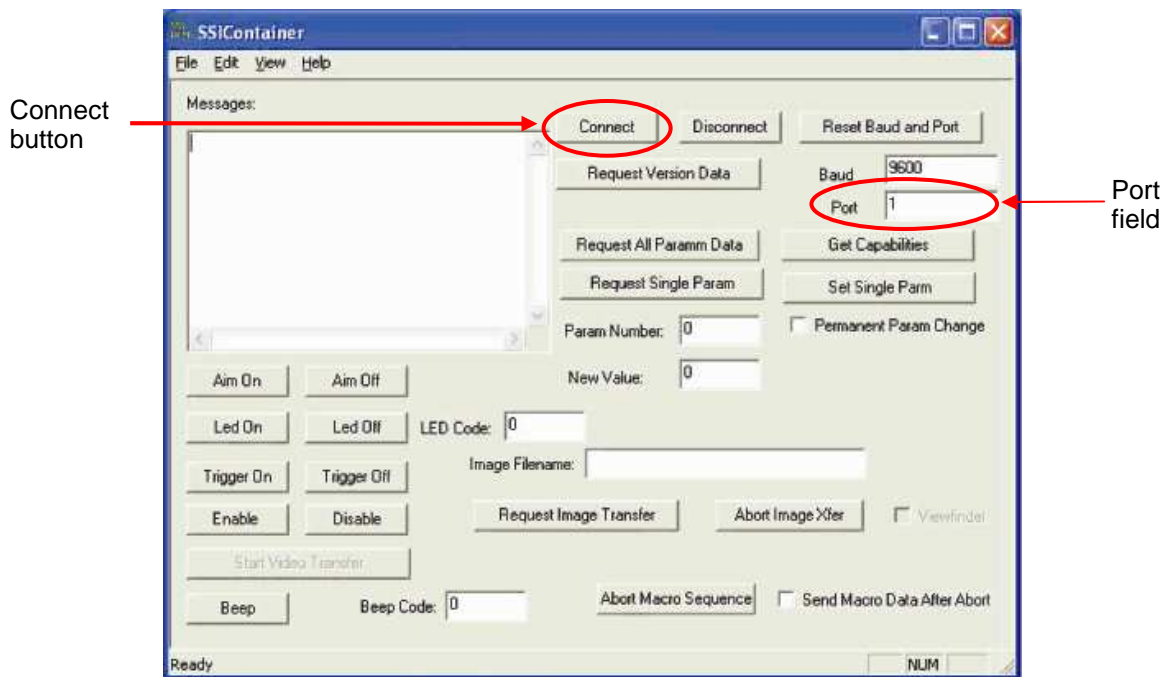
Connect button

SSiContainer

File Edit View Help

Messages:

Connect

Disconnect

Reset Baud and Port

Request Version Data

Baud 9600

Port 1

Port field

Request All Paramm Data

Get Capabilities

Request Single Param

Set Single Parm

Param Number: 0

Permanent Param Change

New Value: 0

Aim On

Aim Off

Led On

Led Off

LED Code: 0

Image Filename:

Trigger On

Trigger Off

Enable

Disable

Request Image Transfer

Abort Image Xfer

Viewfinder

Start Video Transfer

Beep

Beep Code: 0

Abort Macro Sequence

Send Macro Data After Abort

Ready

NUM